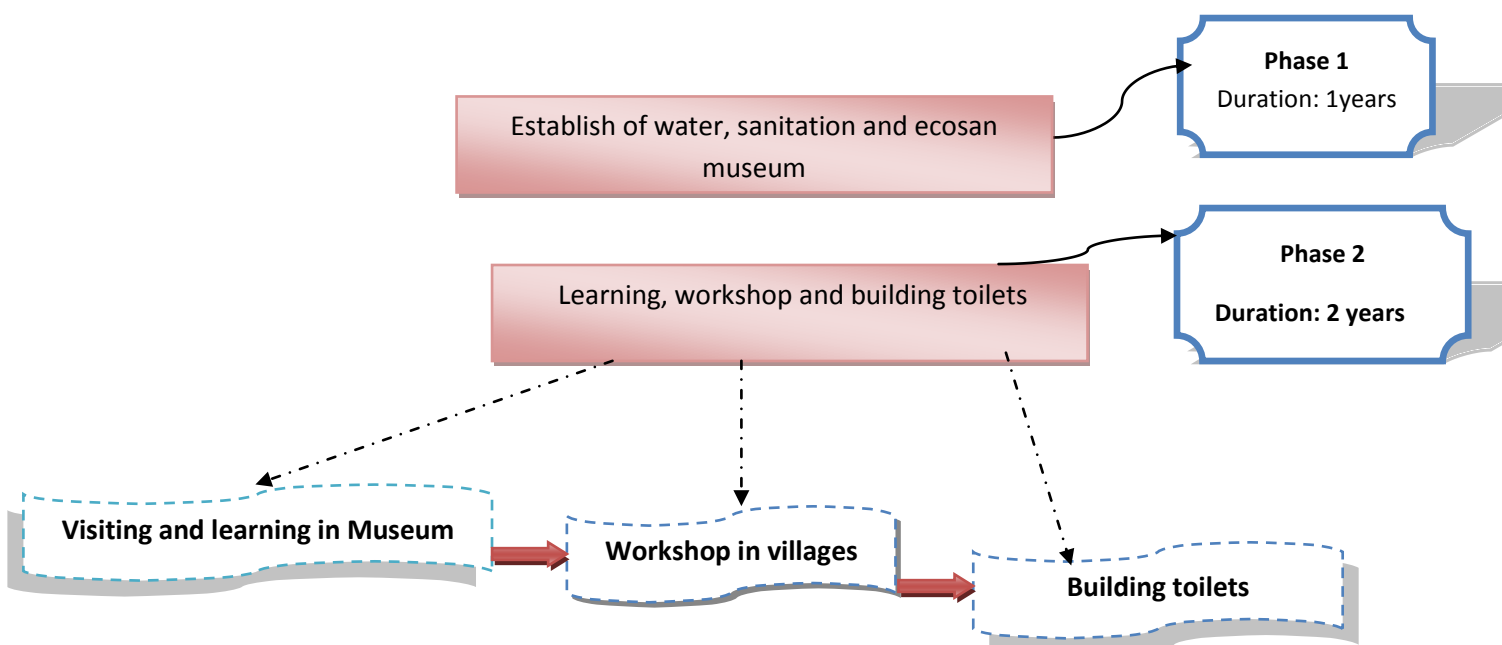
Establish of water, sanitation and ecosan museum

Phase 1
Duration: 1years

Learning, workshop and building toilets

Phase 2
Duration: 2 years

Visiting and learning in Museum

Workshop in villages

Building toilets